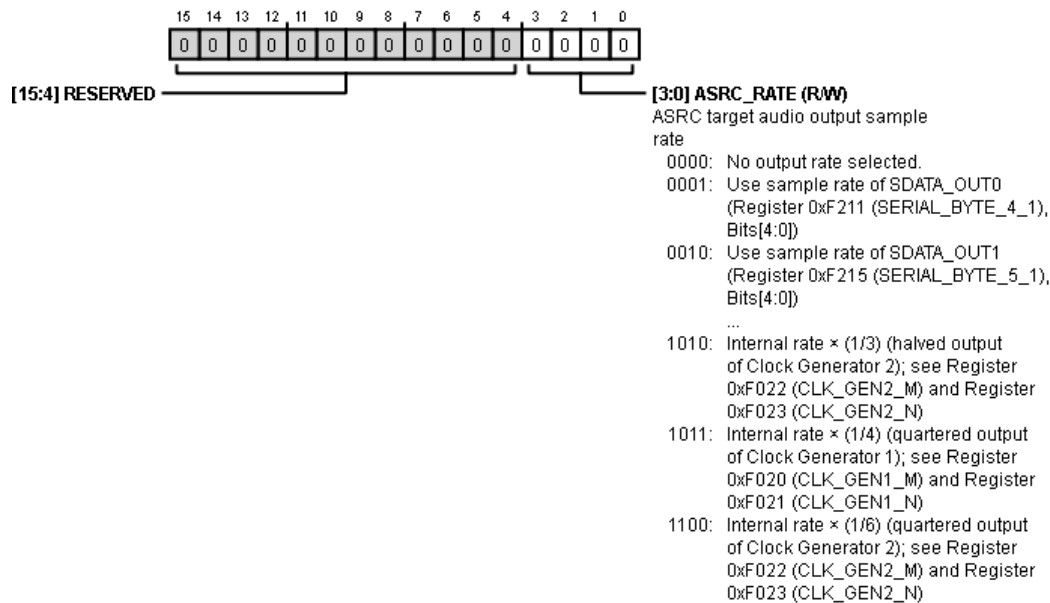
15 14 13 12 11 10 9 8 7 6 5 4 3 2 1 0

| 0 | 0 | 0 | 0 | 0 | 0 | 0 | 0 | 0 | 0 | 0 | 0 | 0 | 0 | 0 | 0 |
|---|---|---|---|---|---|---|---|---|---|---|---|---|---|---|---|

[15:4] RESERVED

[3:0] ASRC_RATE (R/W)
ASRC target audio output sample rate
0000: No output rate selected.
0001: Use sample rate of SDATA_OUT0 (Register 0xF211 (SERIAL_BYTE_4_1), Bits[4:0])
0010: Use sample rate of SDATA_OUT1 (Register 0xF215 (SERIAL_BYTE_5_1), Bits[4:0])
...
1010: Internal rate × (1/3) (halved output of Clock Generator 2); see Register 0xF022 (CLK_GEN2_M) and Register 0xF023 (CLK_GEN2_N)
1011: Internal rate × (1/4) (quartered output of Clock Generator 1); see Register 0xF020 (CLK_GEN1_M) and Register 0xF021 (CLK_GEN1_N)
1100: Internal rate × (1/6) (quartered output of Clock Generator 2); see Register 0xF022 (CLK_GEN2_M) and Register 0xF023 (CLK_GEN2_N)